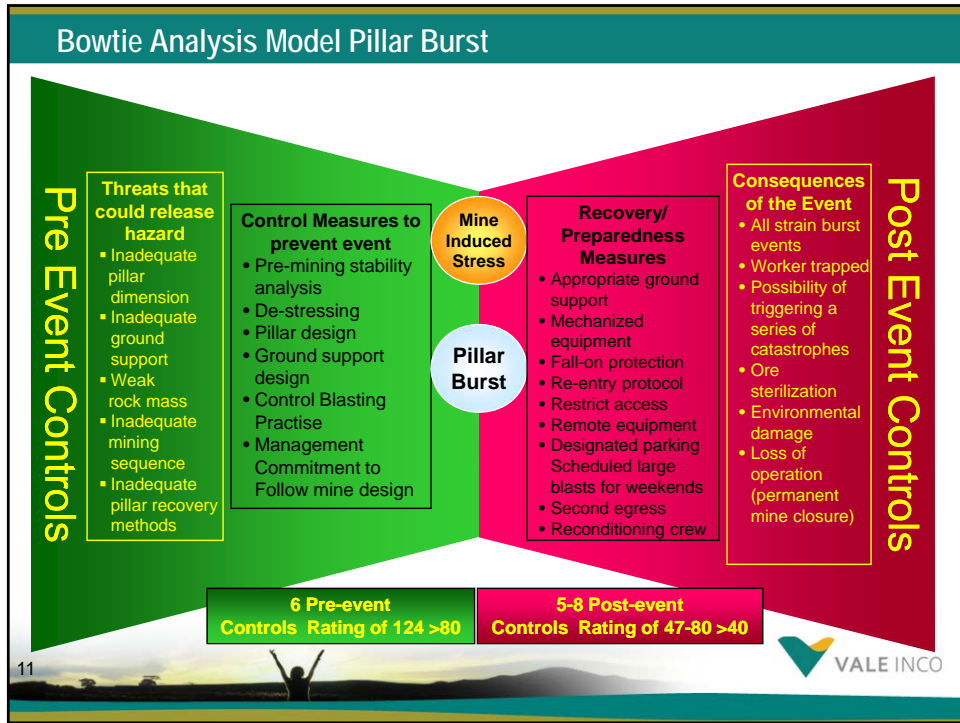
Bowtie Analysis Model Pillar Burst

Pre Event Controls

Threats that could release hazard
- Inadequate pillar dimension
- Inadequate ground support
- Weak rock mass
- Inadequate mining sequence
- Inadequate pillar recovery methods

Control Measures to prevent event
- Pre-mining stability analysis
- De-stressing
- Pillar design
- Ground support design
- Control Blasting Practise
- Management Commitment to Follow mine design

Mine Induced Stress

Pillar Burst

Recovery/ Preparedness Measures
- Appropriate ground support
- Mechanized equipment
- Fall-on protection
- Re-entry protocol
- Restrict access
- Remote equipment
- Designated parking Scheduled large blasts for weekends
- Second egress
- Reconditioning crew

Consequences of the Event
- All strain burst events
- Worker trapped
- Possibility of triggering a series of catastrophes
- Ore sterilization
- Environmental damage
- Loss of operation (permanent mine closure)

Post Event Controls

6 Pre-event Controls Rating of 124 >80

5-8 Post-event Controls Rating of 47-80 >40

11

VALE INCO